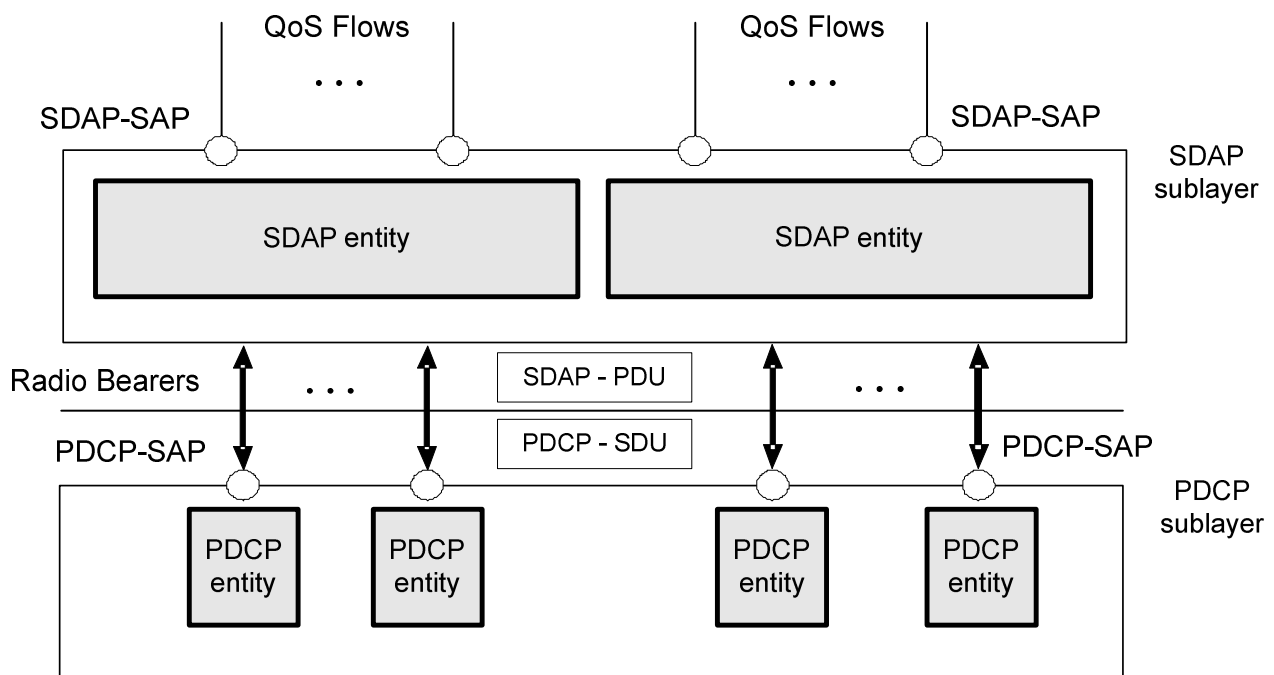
QoS Flows

...

QoS Flows

...

SDAP-SAP

SDAP-SAP

SDAP sublayer

SDAP entity

SDAP entity

Radio Bearers

...

SDAP - PDU

...

PDCP-SAP

PDCP - SDU

PDCP-SAP

PDCP sublayer

PDCP entity

PDCP entity

PDCP entity

PDCP entity